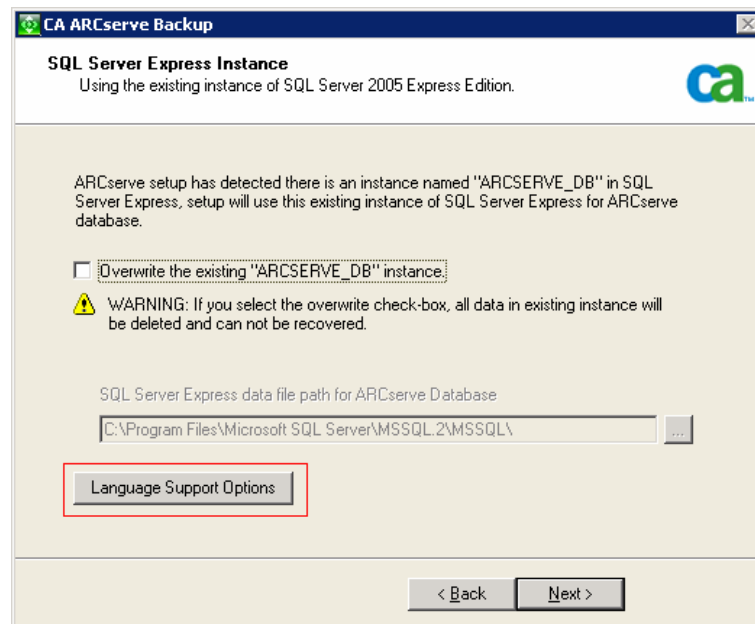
CA ARCserve Backup

SQL Server Express Instance
Using the existing instance of SQL Server 2005 Express Edition.

ca

ARCserve setup has detected there is an instance named "ARCSERVE_DB" in SQL Server Express, setup will use this existing instance of SQL Server Express for ARCserve database.

Overwrite the existing "ARCSERVE_DB" instance.

WARNING: If you select the overwrite check-box, all data in existing instance will be deleted and can not be recovered.

SQL Server Express data file path for ARCserve Database

C:\Program Files\Microsoft SQL Server\MSSQL.2\MSSQL\

...

Language Support Options

< Back

Next >